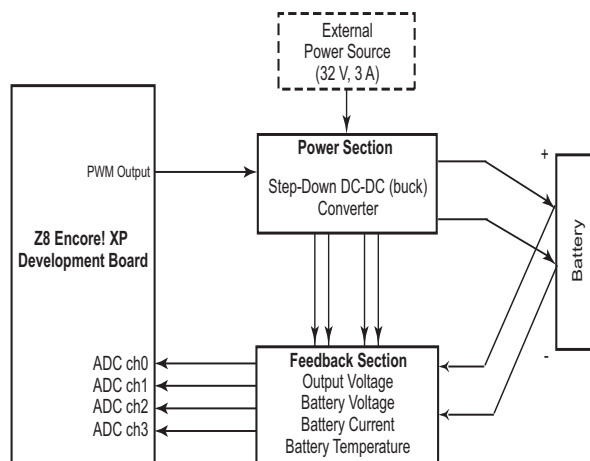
External Power Source (32 V, 3 A)

Power Section

Step-Down DC-DC (buck) Converter

PWM Output

Z8 Encore! XP Development Board

+

Battery

-

ADC ch0
ADC ch1
ADC ch2
ADC ch3

Feedback Section
Output Voltage
Battery Voltage
Battery Current
Battery Temperature